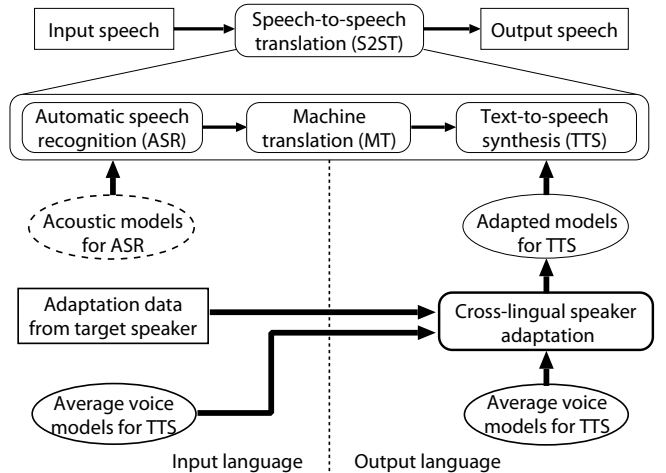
Input speech

Speech-to-speech translation (S2ST)

Output speech

Automatic speech recognition (ASR)

Machine translation (MT)

Text-to-speech synthesis (TTS)

Acoustic models for ASR

Adapted models for TTS

Adaptation data from target speaker

Cross-lingual speaker adaptation

Average voice models for TTS

Average voice models for TTS

Input language

Output language